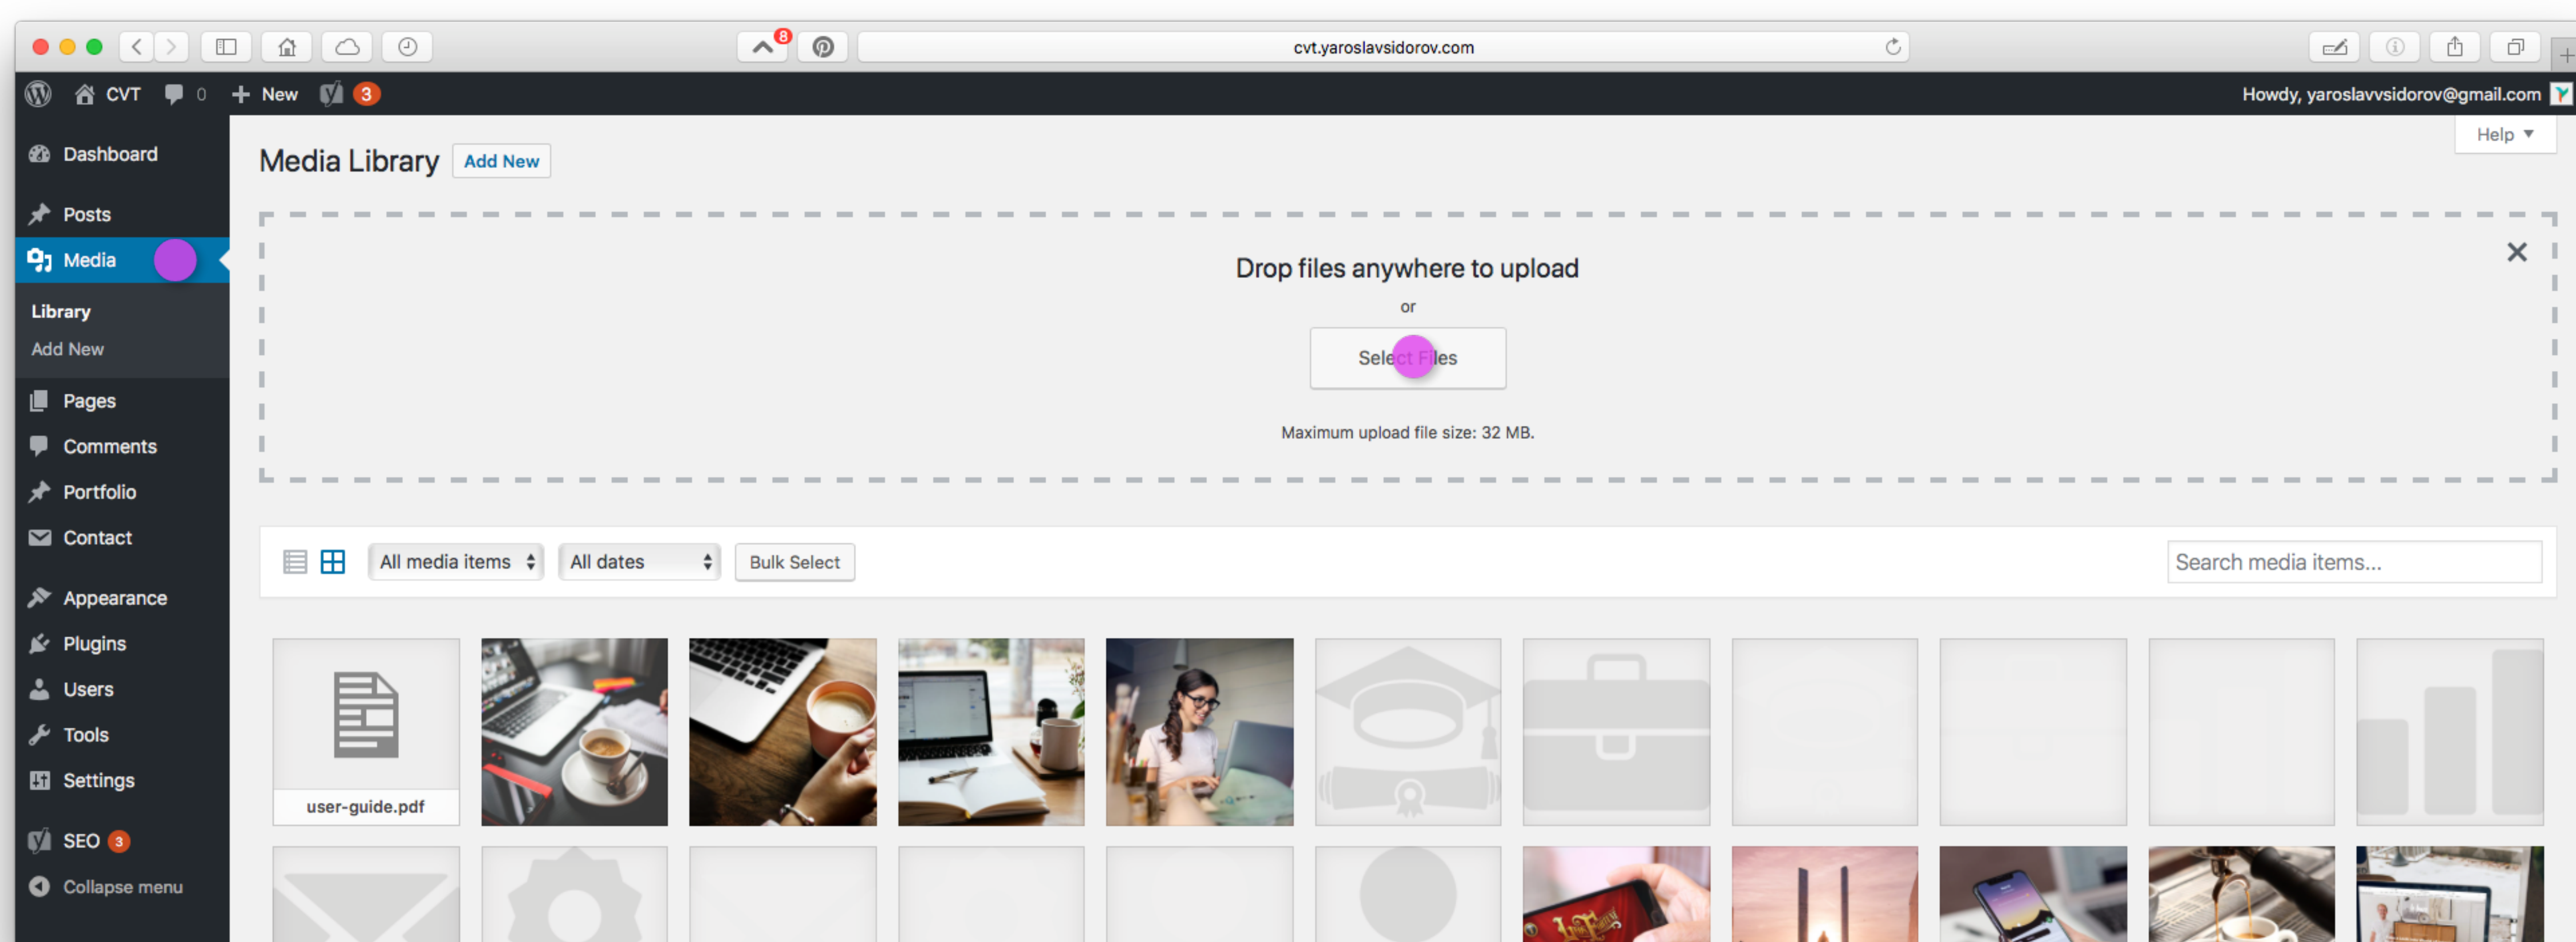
8

cvt.yaroslavsidorov.com

CVT 0 New 3

Howdy, yaroslavvsidorov@gmail.com

Help ▼

Dashboard

Posts

Media

Library

Add New

Pages

Comments

Portfolio

Contact

Appearance

Plugins

Users

Tools

Settings

SEO 3

Collapse menu

Media Library Add New

Drop files anywhere to upload

or

Select Files

Maximum upload file size: 32 MB.

All media items

All dates

Bulk Select

Search media items...

user-guide.pdf